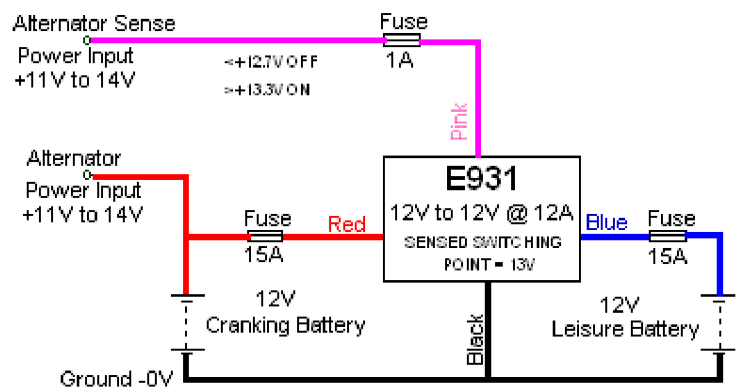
Alternator Sense
Power Input
+11V to 14V

Fuse
1A

<+12.7V OFF
>+13.3V ON

Pink

Alternator
Power Input
+11V to 14V

Fuse
15A

Red

E931
12V to 12V @ 12A
SENSED SWITCHING
POINT = 13V

Blue

Fuse
15A

12V
Cranking Battery

Black

12V
Leisure Battery

Ground -0V